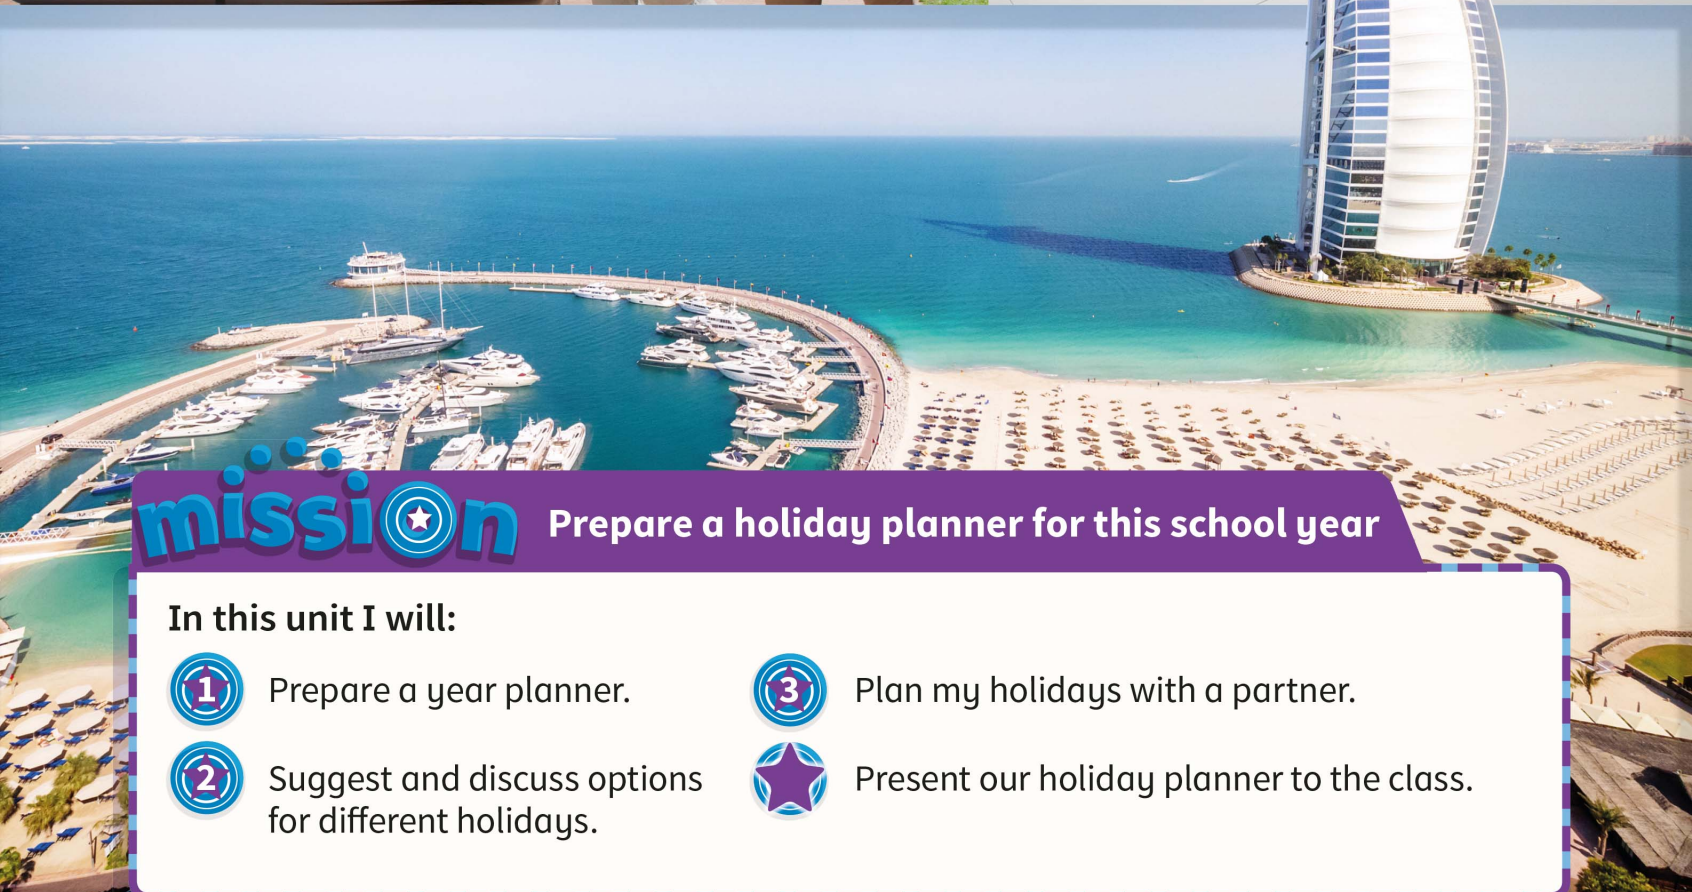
mission Prepare a holiday planner for this school year

In this unit I will:

1 Prepare a year planner.

2 Suggest and discuss options for different holidays.

3 Plan my holidays with a partner.

Present our holiday planner to the class.